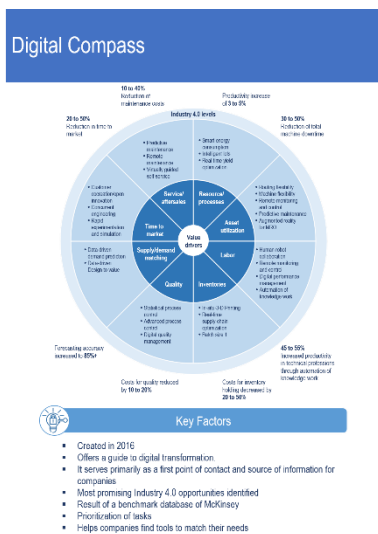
Digital Compass

10 to 40% Reduction of maintenance costs

Productivity increase of 3 to 5%

Industry 4.0 levers

20 to 50% Reduction in time to market

30 to 50% Reduction of total machine downtime

- Predictive maintenance
- Remote maintenance
- Virtually guided self-service

- Smart energy consumption
- Intelligent lots
- Real-time yield optimization

- Routing flexibility
- Machine flexibility
- Remote monitoring and control
- Predictive maintenance
- Augmented reality for MRO

- Customer codevelopment/open innovation
- Concurrent engineering
- Rapid experimentation and simulation

Service/aftersales

Resource/processes

Time to market

Value drivers

Asset utilization

Supply/demand matching

Labor

Quality

Inventories

- Data driven demand prediction
- Data-driven design to value

- Human robot collaboration
- Remote monitoring and control
- Digital performance management
- Automation of knowledge work

- Statistical process control
- Advanced process control
- Digital quality management

- In situ 3D printing
- Real-time supply chain optimization
- Batch size 1

Forecasting accuracy increased to 85%+

45 to 55% Increased productivity in technical professions through automation of knowledge work

Costs for quality reduced by 10 to 20%

Costs for inventory holding decreased by 20 to 50%

Key Factors

- Created in 2016
- Offers a guide to digital transformation
- It serves primarily as a first point of contact and source of information for companies
- Most promising Industry 4.0 opportunities identified
- Result of a benchmark database of McKinsey
- Prioritization of tasks
- Helps companies find tools to match their needs